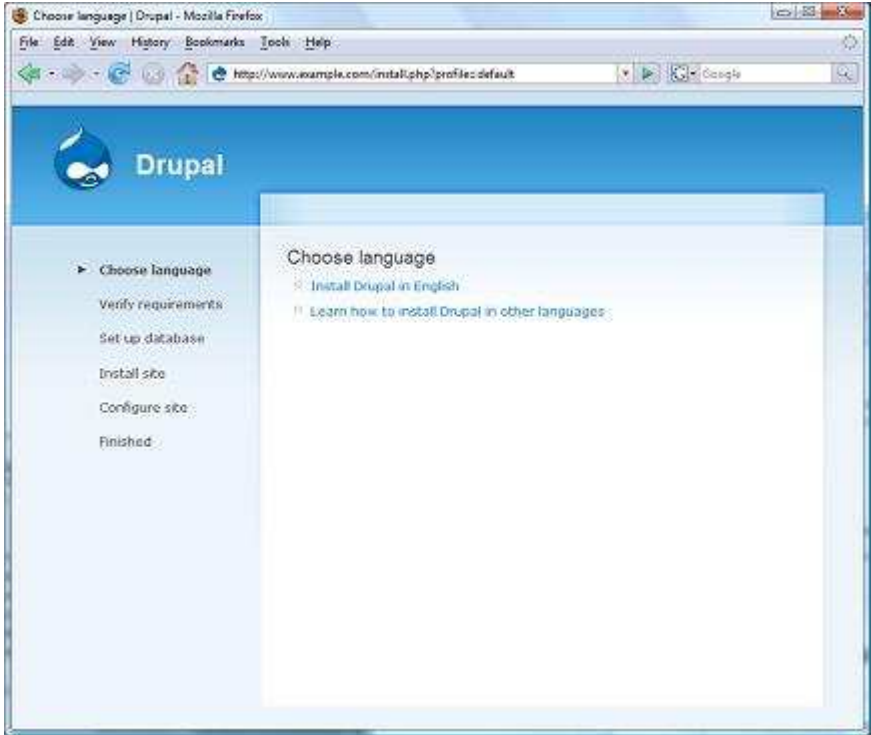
Choose language | Drupal - Mozilla Firefox

File Edit View History Bookmarks Tools Help

http://www.example.com/install.php?profile=default

Google

Drupal

Choose language

Verify requirements

Set up database

Install site

Configure site

Finished

Choose language

Install Drupal in English

Learn how to install Drupal in other languages